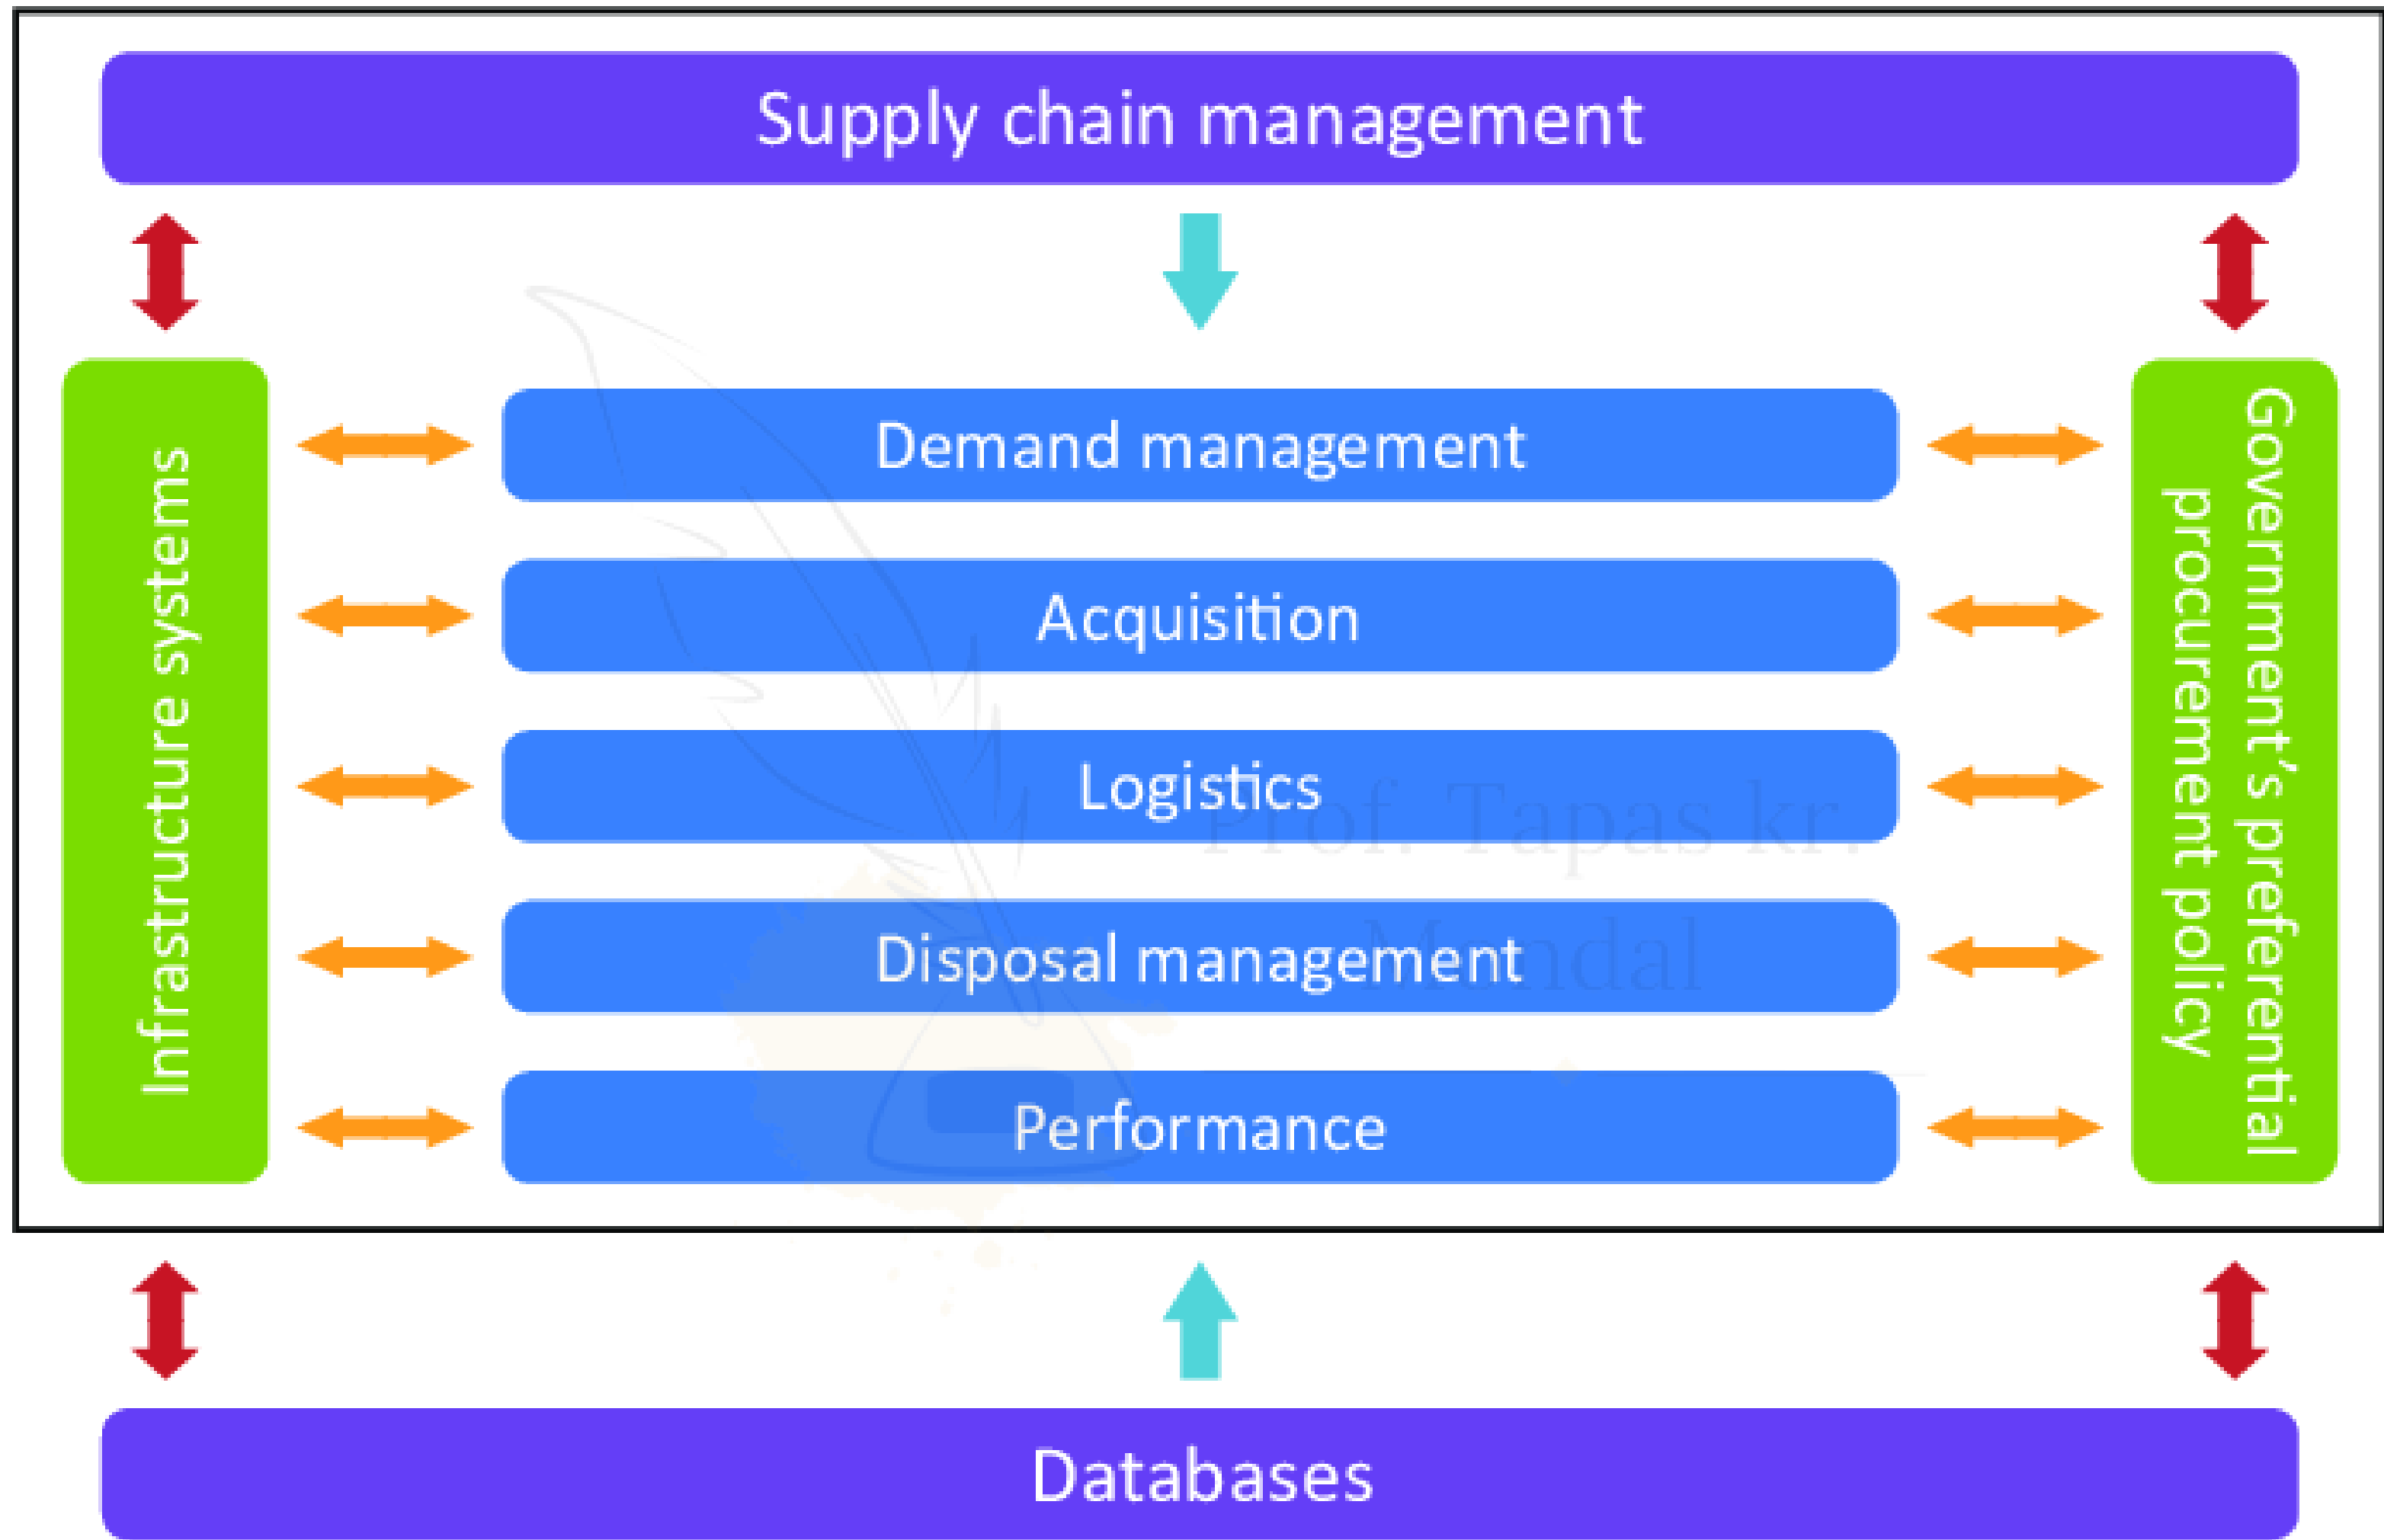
Supply chain management

Infrastructure systems

Demand management

Acquisition

Logistics

Disposal management

Performance

Government's preferential procurement policy

Prof. Tapas kr. Mandal

Databases